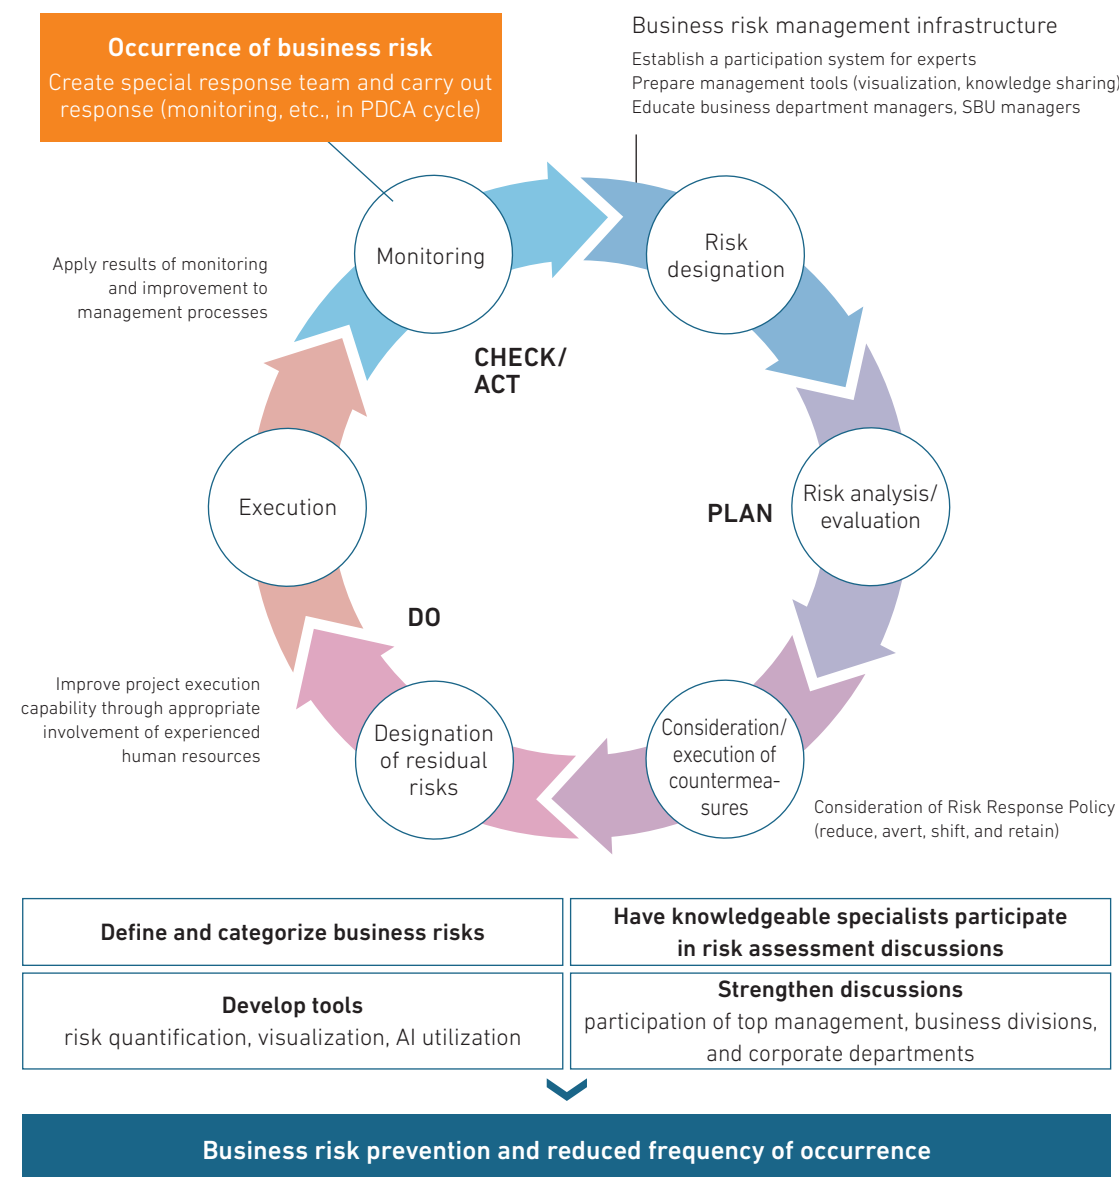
Occurrence of business risk
Create special response team and carry out response (monitoring, etc., in PDCA cycle)

Business risk management infrastructure
Establish a participation system for experts
Prepare management tools (visualization, knowledge sharing)
Educate business department managers, SBU managers

Apply results of monitoring and improvement to management processes

Monitoring

Risk designation

CHECK/ ACT

Execution

PLAN

Risk analysis/ evaluation

DO

Improve project execution capability through appropriate involvement of experienced human resources

Designation of residual risks

Consideration/ execution of countermeasures

Consideration of Risk Response Policy (reduce, avert, shift, and retain)

| Define and categorize business risks | Have knowledgeable specialists participate in risk assessment discussions |
|---|---|
| Develop tools risk quantification, visualization, AI utilization | Strengthen discussions participation of top management, business divisions, and corporate departments |

Business risk prevention and reduced frequency of occurrence